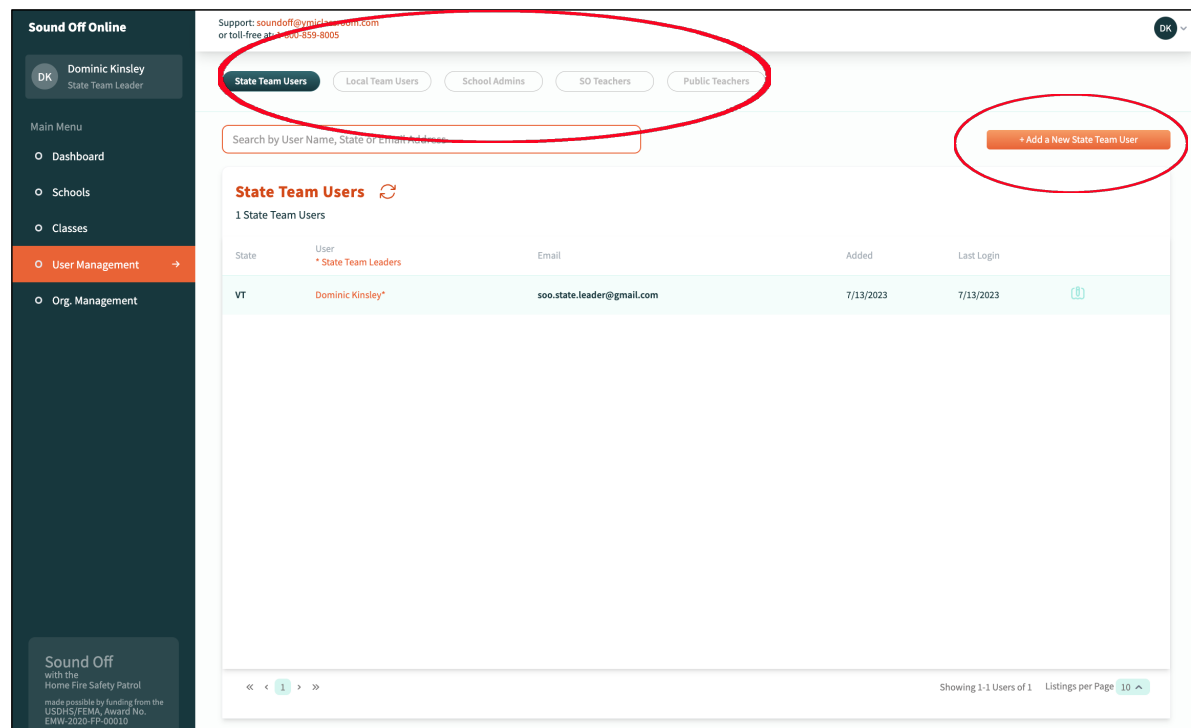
Sound Off Online

DK Dominic Kinsley
State Team Leader

Main Menu
Dashboard
Schools
Classes
User Management
Org. Management

Sound Off
with the
Home Fire Safety Patrol
made possible by funding from the USDHS/FEMA, Award No. EMW-2020-FP-00010

Support: soundoff@ymiclassroom.com
or toll-free at: 1-800-859-8005

DK

State Team Users | Local Team Users | School Admins | SO Teachers | Public Teachers

Search by User Name, State or Email Address

+ Add a New State Team User

State Team Users
1 State Team Users

| State | User * State Team Leaders | Email | Added | Last Login |
|---|---|---|---|---|
| VT | Dominic Kinsley* | soo.state.leader@gmail.com | 7/13/2023 | 7/13/2023 |

« ‹ 1 › »

Showing 1-1 Users of 1 Listings per Page 10